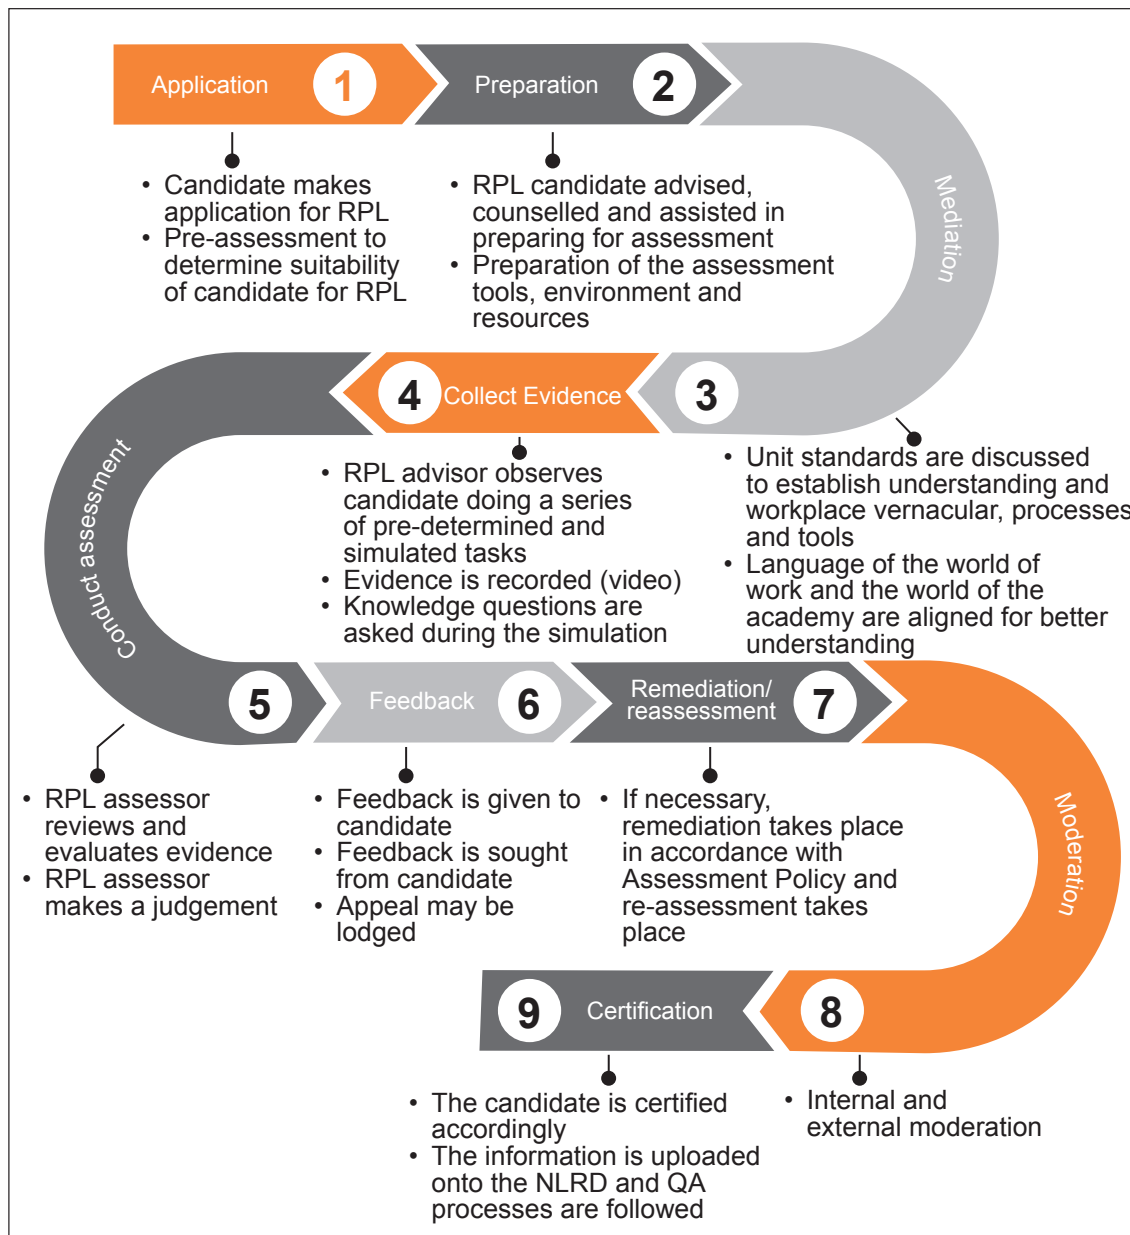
Application 1

Preparation 2

- Candidate makes application for RPL
- Pre-assessment to determine suitability of candidate for RPL

- RPL candidate advised, counselled and assisted in preparing for assessment
- Preparation of the assessment tools, environment and resources

Mediation

4 Collect Evidence

3

Conduct assessment

- RPL advisor observes candidate doing a series of pre-determined and simulated tasks
- Evidence is recorded (video)
- Knowledge questions are asked during the simulation

- Unit standards are discussed to establish understanding and workplace vernacular, processes and tools
- Language of the world of work and the world of the academy are aligned for better understanding

5

Feedback 6

Remediation/ reassessment 7

Moderation

- RPL assessor reviews and evaluates evidence
- RPL assessor makes a judgement

- Feedback is given to candidate
- Feedback is sought from candidate
- Appeal may be lodged

- If necessary, remediation takes place in accordance with Assessment Policy and re-assessment takes place

9 Certification

8

- The candidate is certified accordingly
- The information is uploaded onto the NLRD and QA processes are followed

- Internal and external moderation